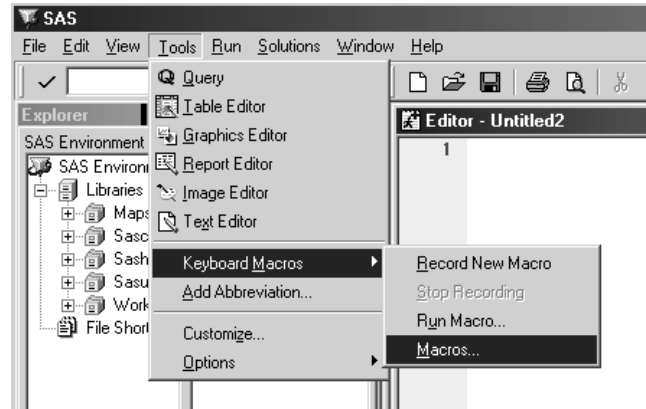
SAS

File Edit View Tools Run Solutions Window Help

Explorer

SAS Environment

SAS Environ

Libraries

Maps

Sasc

Sash

Sasu

Work

File Short

Query

Table Editor

Graphics Editor

Report Editor

Image Editor

Text Editor

Keyboard Macros

Add Abbreviation...

Customize...

Options

Editor - Untitled2

1

Record New Macro

Stop Recording

Run Macro...

Macros...